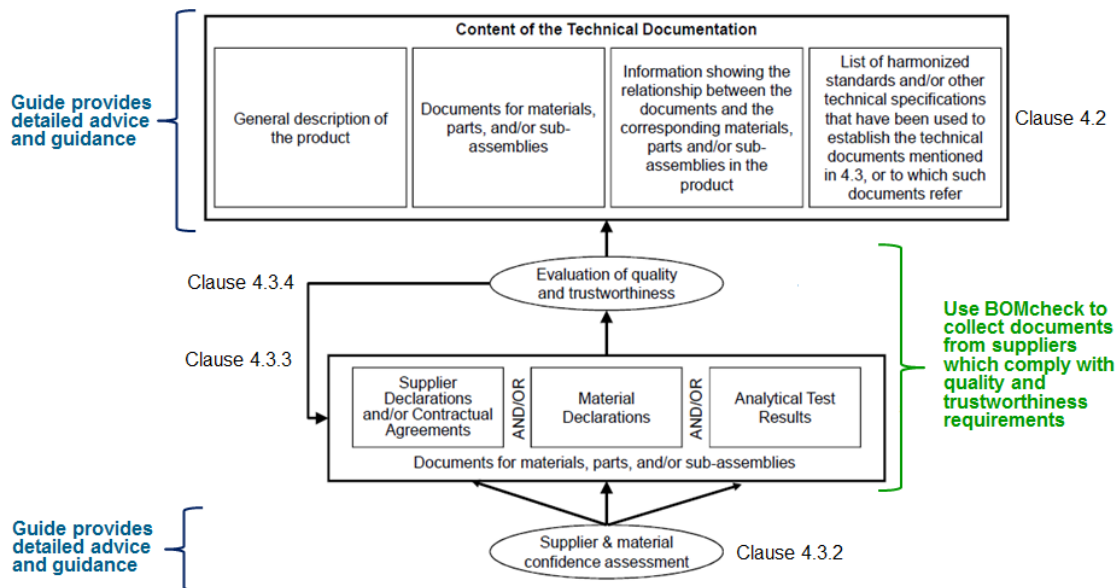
Guide provides detailed advice and guidance

Content of the Technical Documentation

General description of the product

Documents for materials, parts, and/or sub-assemblies

Information showing the relationship between the documents and the corresponding materials, parts and/or sub-assemblies in the product

List of harmonized standards and/or other technical specifications that have been used to establish the technical documents mentioned in 4.3, or to which such documents refer

Clause 4.2

Clause 4.3.4

Evaluation of quality and trustworthiness

Use BOMcheck to collect documents from suppliers which comply with quality and trustworthiness requirements

Clause 4.3.3

Supplier Declarations and/or Contractual Agreements

AND/OR

Material Declarations

AND/OR

Analytical Test Results

Documents for materials, parts, and/or sub-assemblies

Guide provides detailed advice and guidance

Supplier & material confidence assessment

Clause 4.3.2